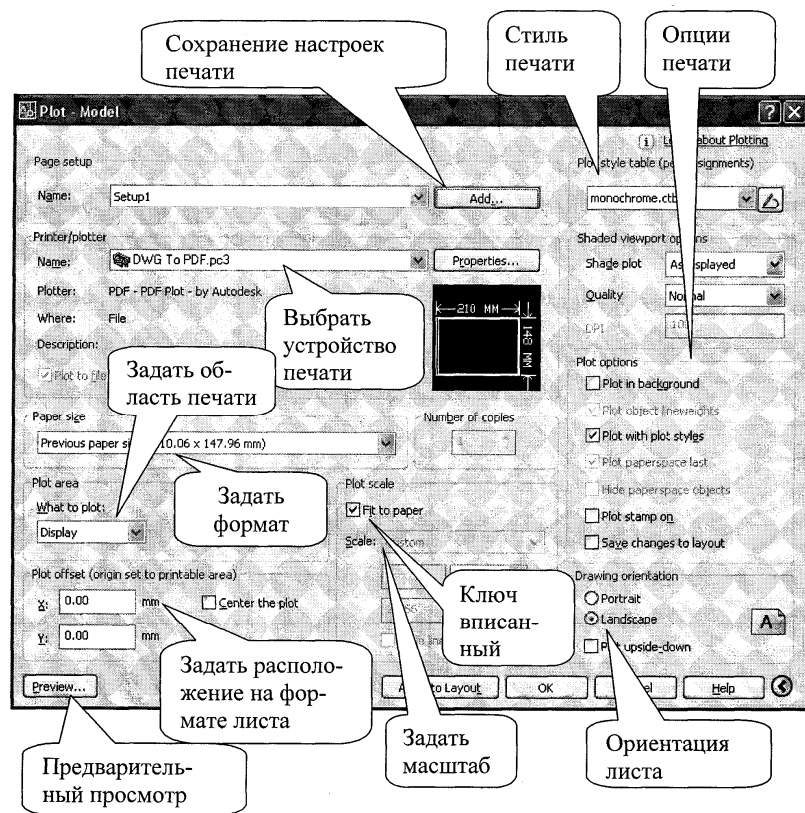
Сохранение настроек печати

Стиль печати

Опции печати

Plot - Model

Learn about Plotting

Page setup

Name: Setup1

Add...

Plot style table (pen assignments)

monochrome.ctb

Printer/plotter

Name: DWG To PDF.pc3

Properties...

Shaded viewport options

Shade plot As displayed

Quality Normal

DPI 100

Plotter: PDF - PDF Plot - by Autodesk

Where: File

Description:

Выбрать устройство печати

210 MM

148 MM

Задать область печати

Plot to file

Plot options

Plot in background

Plot object lineweights

Plot with plot styles

Plot paperspace last

Hide paperspace objects

Plot stamp on

Save changes to layout

Paper size

Previous paper size (210.06 x 147.96 mm)

Number of copies

1

Plot area

What to plot:

Display

Задать формат

Plot scale

Fit to paper

Scale: Custom

Plot offset (origin set to printable area)

X: 0.00 mm

Center the plot

Y: 0.00 mm

Ключ вписанный

Drawing orientation

Portrait

Landscape

Plot upside-down

Задать расположение на формате листа

Preview...

Apply to Layout

OK

Cancel

Help

Предварительный просмотр

Задать масштаб

Ориентация листа